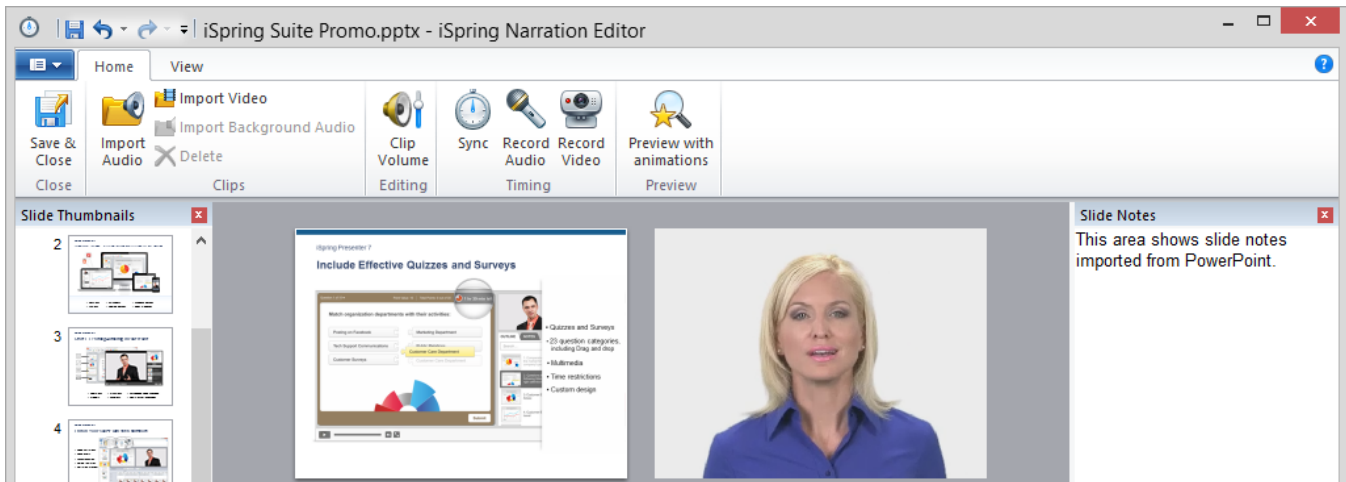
iSpring Suite Promo.pptx - iSpring Narration Editor

Home View

Save & Close
Close

Import Audio
Import Video
Import Background Audio
Delete
Clips

Clip Volume
Editing

Sync
Record Audio
Record Video
Timing

Preview with animations
Preview

Slide Thumbnails

2

3

4

iSpring Presenter 7

Include Effective Quizzes and Surveys

Match organization departments with their activities:

Posting on Facebook
Marketing Department
Tech Support Communications
Customer Care Department
Customer Surveys

• Quizzes and Surveys
• 23 question categories, including Drag and drop
• Multimedia
• Time restrictions
• Custom design

Slide Notes

This area shows slide notes imported from PowerPoint.